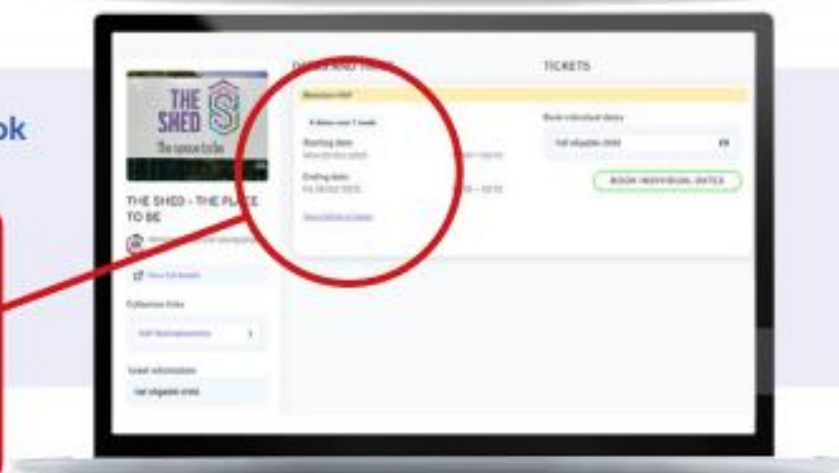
ok

THE SHED S
The space to be

THE SHED - THE PLACE TO BE

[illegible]

View full details

Collection links

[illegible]

Guest information

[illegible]

DATES AND TIMES

Session info

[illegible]

Starting date

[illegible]

Ending date

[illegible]

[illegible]

TICKETS

Book individual dates

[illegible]

BOOK INDIVIDUAL DATES